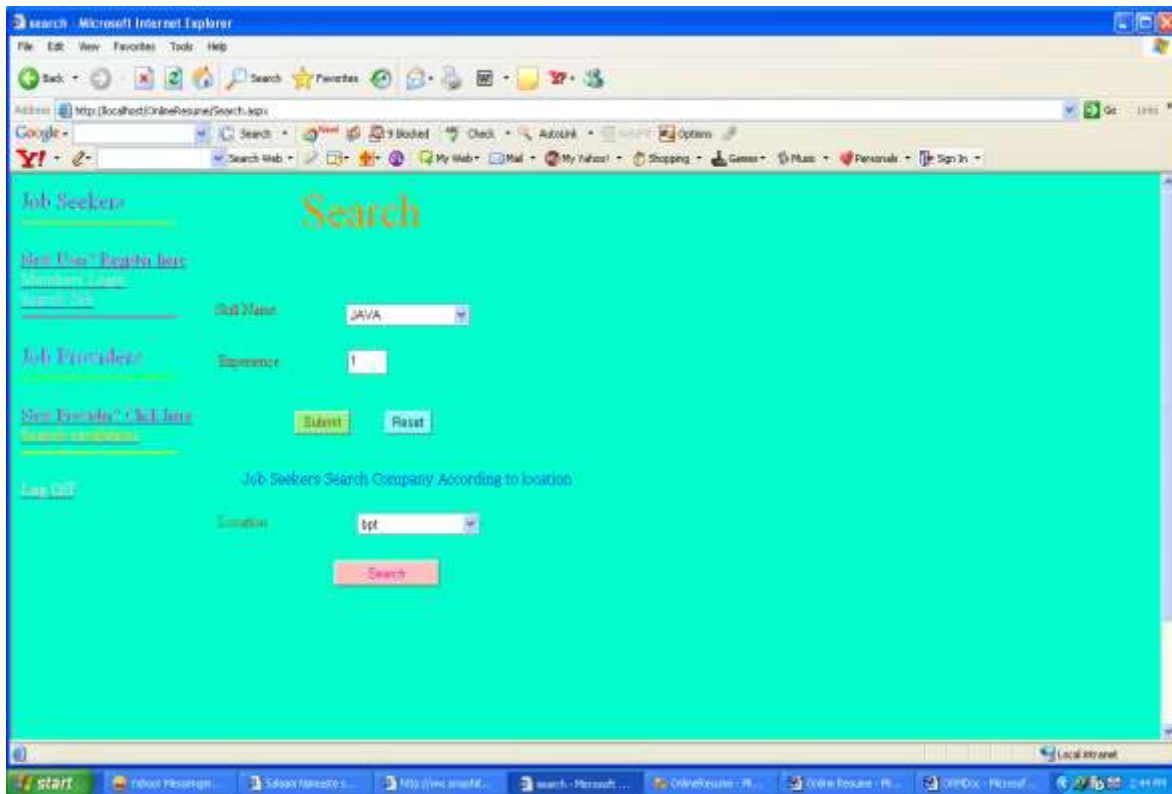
search - Microsoft Internet Explorer

File Edit View Favorites Tools Help

Back Search Favorites

Address http://localhost/OnlineResume/Search.aspx

Go Links

Google - Search 9 blocked Check AutoLink Options

Y! Search Web My Web Mail My Yahoo! Shopping Games Music Personals Sign In

Job Seekers

New User? Register here
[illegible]
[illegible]

Job Providers

New Provider? Click here
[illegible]

Log Off

Search

Skill Name JAVA

Experience 1

Submit Reset

Job Seekers Search Company According to location

Location bpt

Search

Local intranet

start Yahoo! Messenger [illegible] http://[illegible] search - Microsoft ... OnlineResume - Mi... Online Resume - Mi... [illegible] - Microsof...